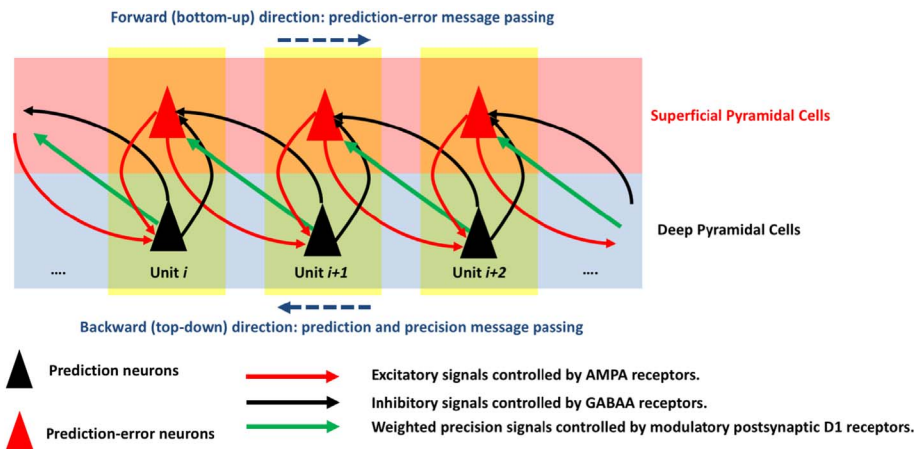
Forward (bottom-up) direction: prediction-error message passing

Superficial Pyramidal Cells

Deep Pyramidal Cells

....

Unit *i*

Unit *i+1*

Unit *i+2*

....

Backward (top-down) direction: prediction and precision message passing

Prediction neurons

Prediction-error neurons

Excitatory signals controlled by AMPA receptors.

Inhibitory signals controlled by GABAA receptors.

Weighted precision signals controlled by modulatory postsynaptic D1 receptors.